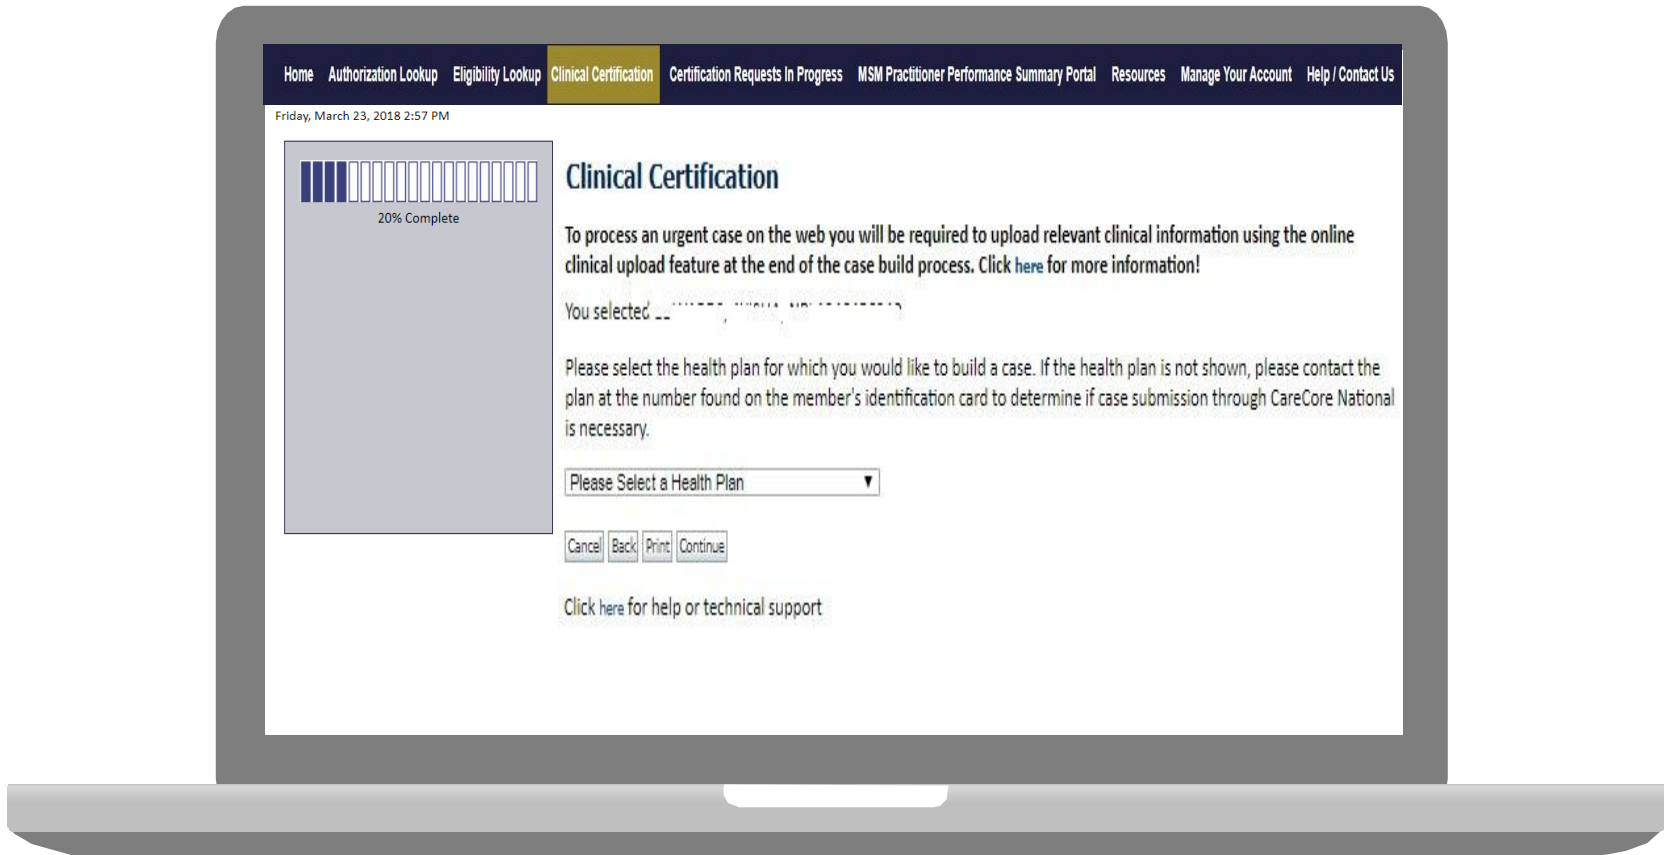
Home Authorization Lookup Eligibility Lookup Clinical Certification Certification Requests In Progress MSM Practitioner Performance Summary Portal Resources Manage Your Account Help / Contact Us

Friday, March 23, 2018 2:57 PM

20% Complete

Clinical Certification

To process an urgent case on the web you will be required to upload relevant clinical information using the online clinical upload feature at the end of the case build process. Click here for more information!

You selected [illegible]

Please select the health plan for which you would like to build a case. If the health plan is not shown, please contact the plan at the number found on the member's identification card to determine if case submission through CareCore National is necessary.

Please Select a Health Plan

Cancel Back Print Continue

Click here for help or technical support